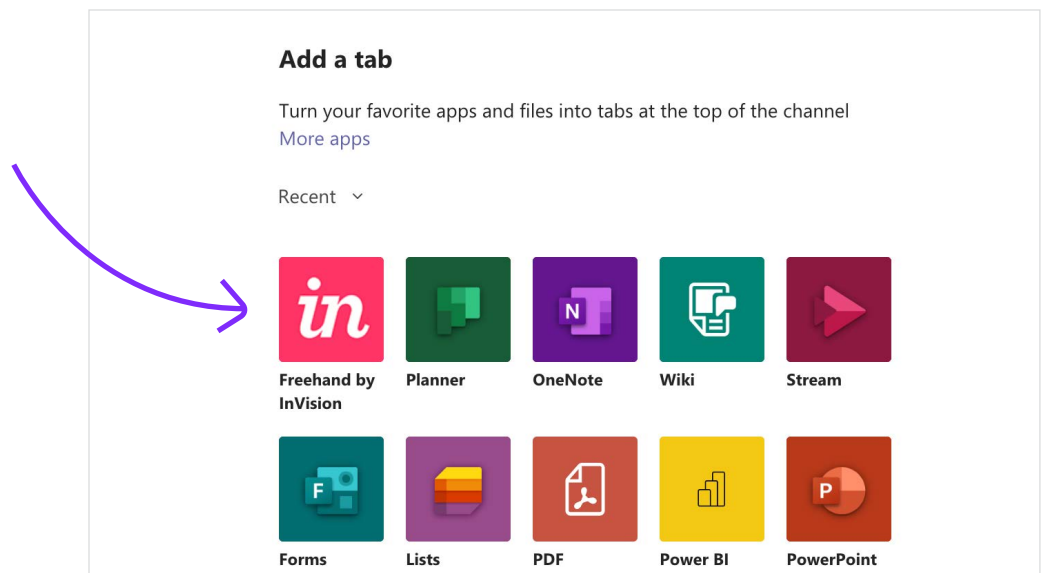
Add a tab

Turn your favorite apps and files into tabs at the top of the channel
More apps

Recent ˅

in

Freehand by InVision

Planner

N

OneNote

Wiki

Stream

F

Forms

Lists

PDF

Power BI

P

PowerPoint